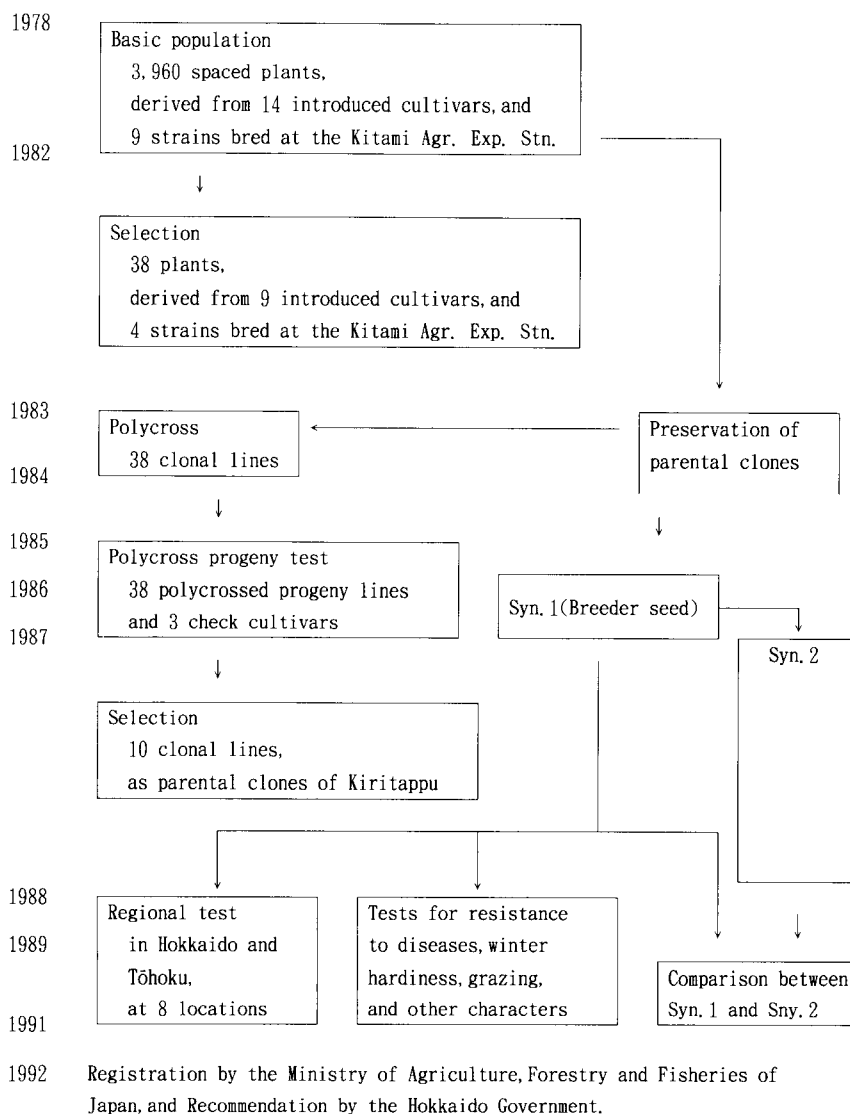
1978

Basic population
3,960 spaced plants,
derived from 14 introduced cultivars, and
9 strains bred at the Kitami Agr. Exp. Stn.

1982

↓

Selection
38 plants,
derived from 9 introduced cultivars, and
4 strains bred at the Kitami Agr. Exp. Stn.

1983

Polycross
38 clonal lines

Preservation of parental clones

1984

↓

↓

1985

Polycross progeny test
38 polycrossed progeny lines
and 3 check cultivars

1986

Syn. 1(Breeder seed)

1987

Syn. 2

↓

Selection
10 clonal lines,
as parental clones of Kiritappu

1988

Regional test
in Hokkaido and
Tōhoku,
at 8 locations

1989

Tests for resistance
to diseases, winter
hardiness, grazing,
and other characters

↓

Comparison between
Syn. 1 and Sny. 2

1991

1992 Registration by the Ministry of Agriculture, Forestry and Fisheries of Japan, and Recommendation by the Hokkaido Government.